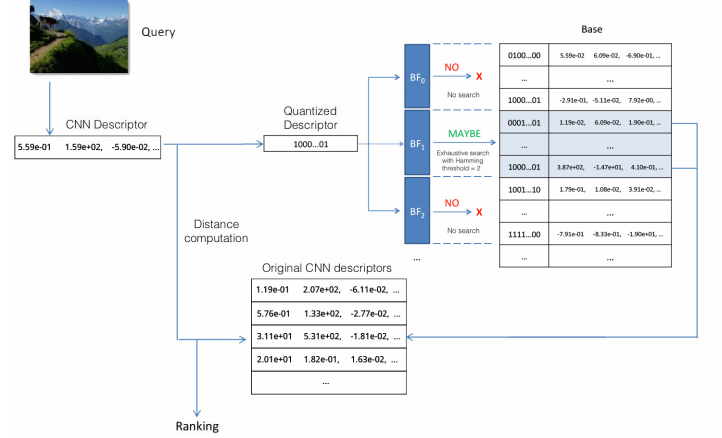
Query

CNN Descriptor

| 5.59e-01 | 1.59e+02, | -5.90e-02, ... |
|---|---|---|

Quantized Descriptor

| 1000...01 |
|---|

$BF_0$
NO
X
No search

$BF_1$
MAYBE
Exhaustive search with Hamming threshold = 2

$BF_2$
NO
X
No search

...

Base

| | |
|---|---|
| 0100...00 | 5.59e-02 6.09e-02, -6.90e-01, ... |
| ... | ... |
| 1000...01 | -2.91e-01, -5.11e-02, 7.92e-00, ... |
| 0001...01 | 1.19e-02, 6.09e-02, 1.90e-01, ... |
| ... | ... |
| 1000...01 | 3.87e+02, -1.47e+01, 4.10e-01, ... |
| 1001...10 | 1.79e-01, 1.08e-02, 3.91e-02, ... |
| ... | ... |
| 1111...00 | -7.91e-01 -8.33e-01, -1.90e+01, ... |
| ... | ... |

Distance computation

Original CNN descriptors

| | | |
|---|---|---|
| 1.19e-01 | 2.07e+02, | -6.11e-02, ... |
| 5.76e-01 | 1.33e+02, | -2.77e-02, ... |
| 3.11e+01 | 5.31e+02, | -1.81e-02, ... |
| 2.01e+01 | 1.82e-01, | 1.63e-02, ... |
| ... | | |

Ranking